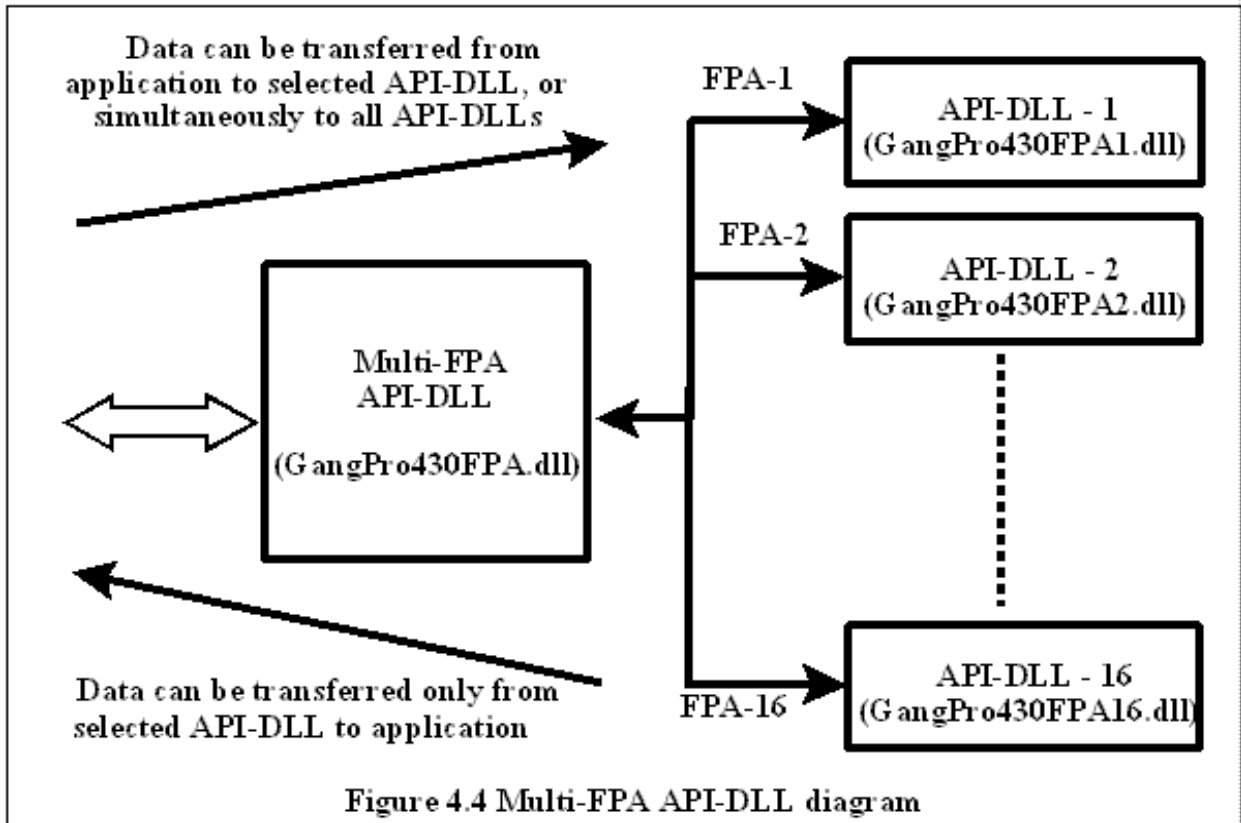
Data can be transferred from application to selected API-DLL, or simultaneously to all API-DLLs

FPA-1

API-DLL - 1
(GangPro430FPA1.dll)

FPA-2

API-DLL - 2
(GangPro430FPA2.dll)

Multi-FPA
API-DLL

(GangPro430FPA.dll)

API-DLL - 16
(GangPro430FPA16.dll)

FPA-16

Data can be transferred only from selected API-DLL to application

Figure 4.4 Multi-FPA API-DLL diagram